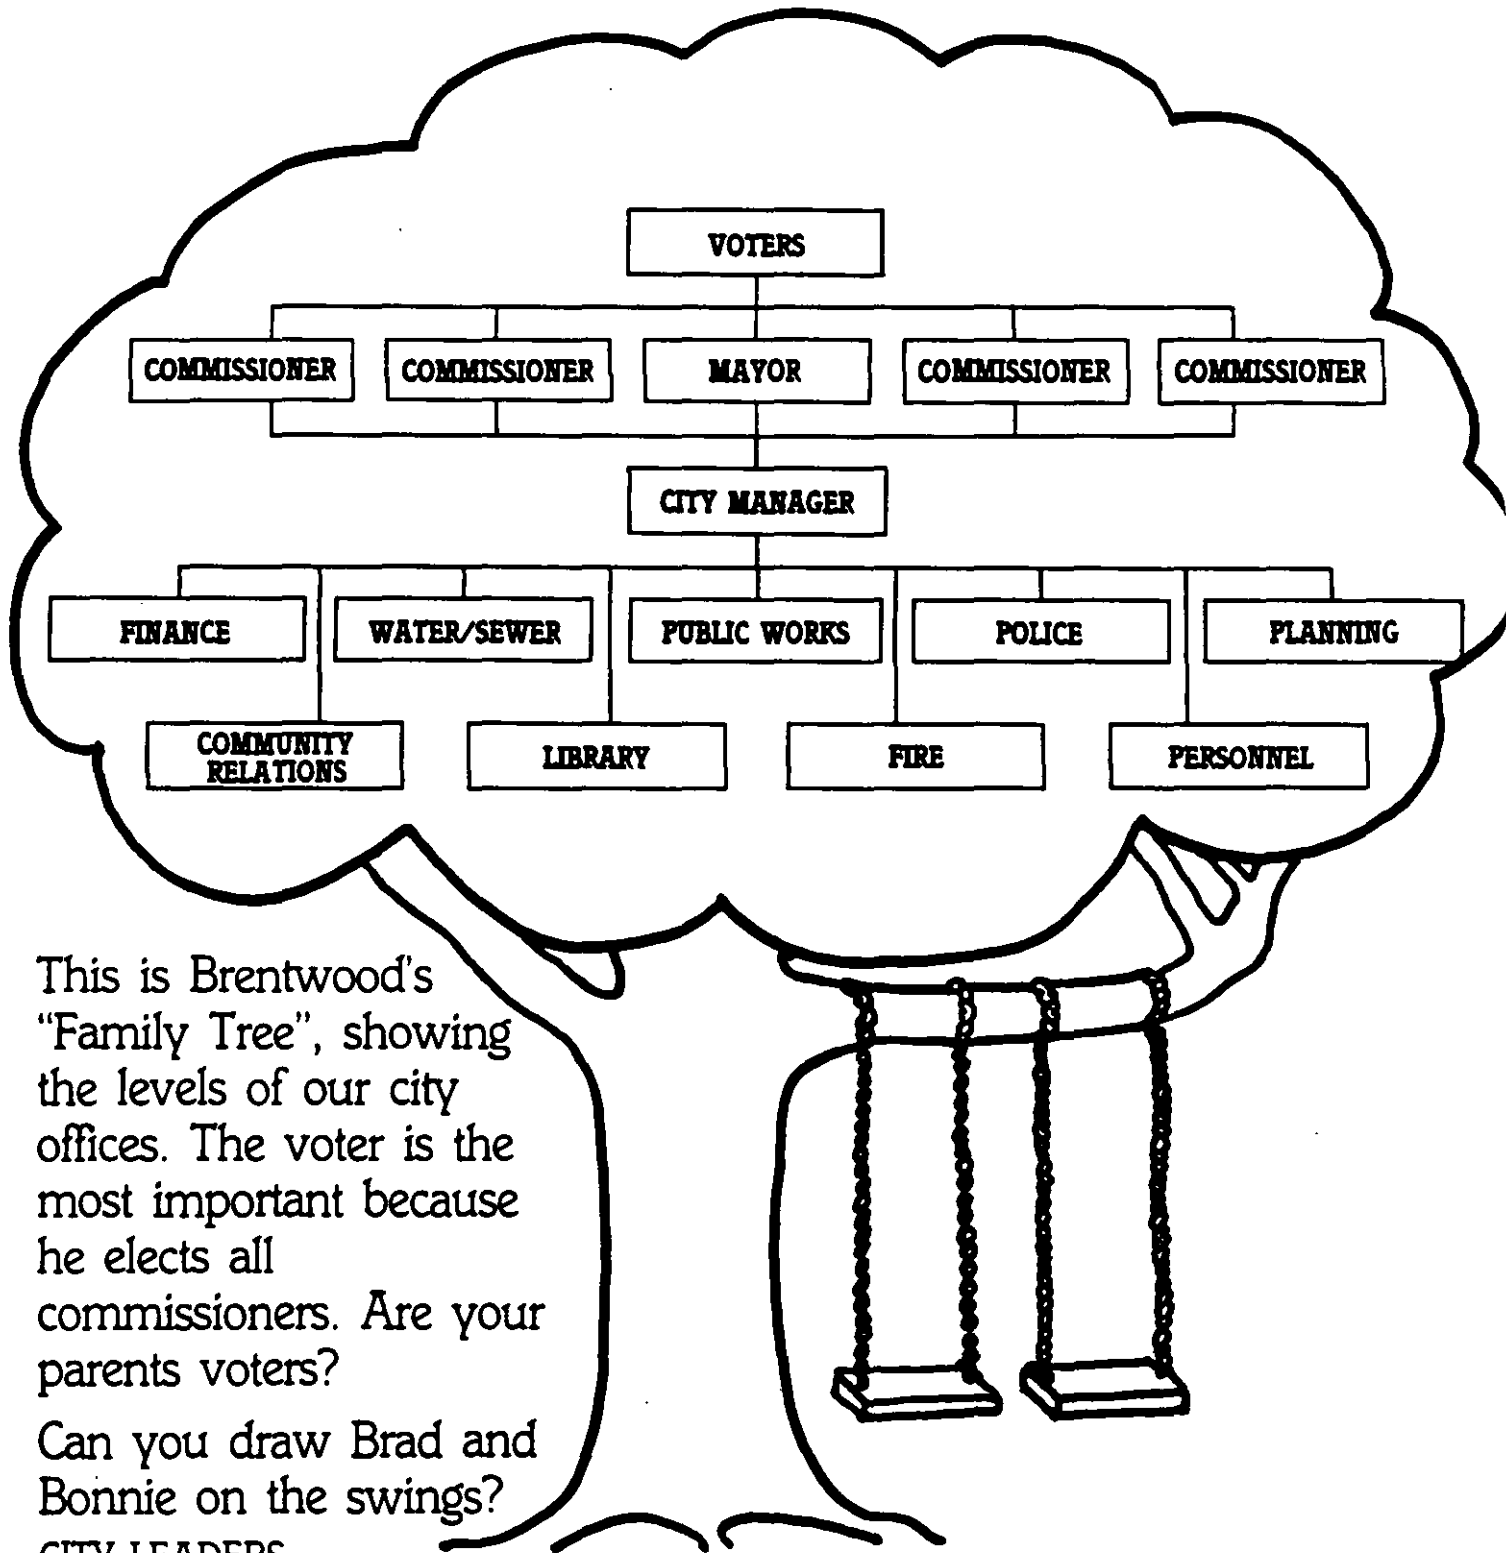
VOTERS

COMMISSIONER

COMMISSIONER

MAYOR

COMMISSIONER

COMMISSIONER

CITY MANAGER

FINANCE

WATER/SEWER

PUBLIC WORKS

POLICE

PLANNING

COMMUNITY RELATIONS

LIBRARY

FIRE

PERSONNEL

This is Brentwood's "Family Tree", showing the levels of our city offices. The voter is the most important because he elects all commissioners. Are your parents voters?

Can you draw Brad and Bonnie on the swings?

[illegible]